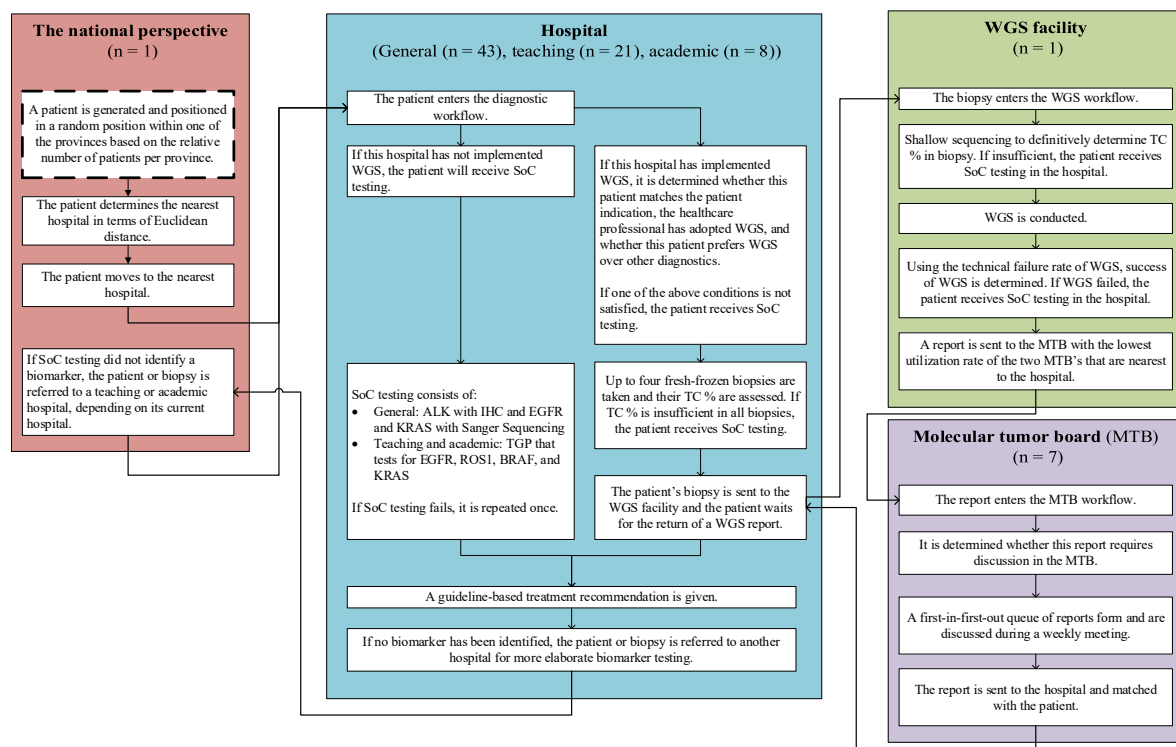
The national perspective
(n = 1)

A patient is generated and positioned in a random position within one of the provinces based on the relative number of patients per province.

The patient determines the nearest hospital in terms of Euclidean distance.

The patient moves to the nearest hospital.

If SoC testing did not identify a biomarker, the patient or biopsy is referred to a teaching or academic hospital, depending on its current hospital.

Hospital
(General (n = 43), teaching (n = 21), academic (n = 8))

The patient enters the diagnostic workflow.

If this hospital has not implemented WGS, the patient will receive SoC testing.

If this hospital has implemented WGS, it is determined whether this patient matches the patient indication, the healthcare professional has adopted WGS, and whether this patient prefers WGS over other diagnostics.

If one of the above conditions is not satisfied, the patient receives SoC testing.

SoC testing consists of:
- General: ALK with IHC and EGFR and KRAS with Sanger Sequencing
- Teaching and academic: TGP that tests for EGFR, ROS1, BRAF, and KRAS

If SoC testing fails, it is repeated once.

Up to four fresh-frozen biopsies are taken and their TC % are assessed. If TC % is insufficient in all biopsies, the patient receives SoC testing.

The patient's biopsy is sent to the WGS facility and the patient waits for the return of a WGS report.

A guideline-based treatment recommendation is given.

If no biomarker has been identified, the patient or biopsy is referred to another hospital for more elaborate biomarker testing.

WGS facility
(n = 1)

The biopsy enters the WGS workflow.

Shallow sequencing to definitively determine TC % in biopsy. If insufficient, the patient receives SoC testing in the hospital.

WGS is conducted.

Using the technical failure rate of WGS, success of WGS is determined. If WGS failed, the patient receives SoC testing in the hospital.

A report is sent to the MTB with the lowest utilization rate of the two MTB's that are nearest to the hospital.

Molecular tumor board (MTB)
(n = 7)

The report enters the MTB workflow.

It is determined whether this report requires discussion in the MTB.

A first-in-first-out queue of reports form and are discussed during a weekly meeting.

The report is sent to the hospital and matched with the patient.